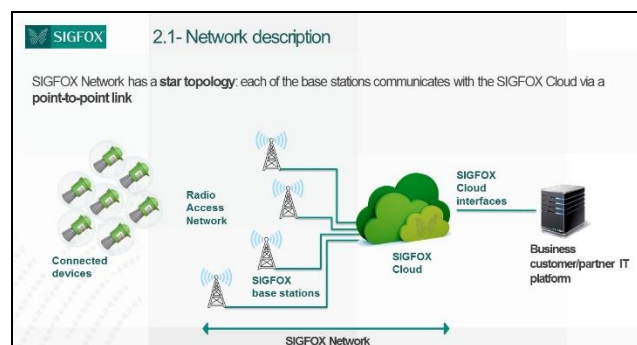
SIGFOX

2.1- Network description

SIGFOX Network has a star topology: each of the base stations communicates with the SIGFOX Cloud via a point-to-point link

Radio Access Network

Connected devices

SIGFOX base stations

SIGFOX Cloud

SIGFOX Cloud interfaces

Business customer/partner IT platform

SIGFOX Network